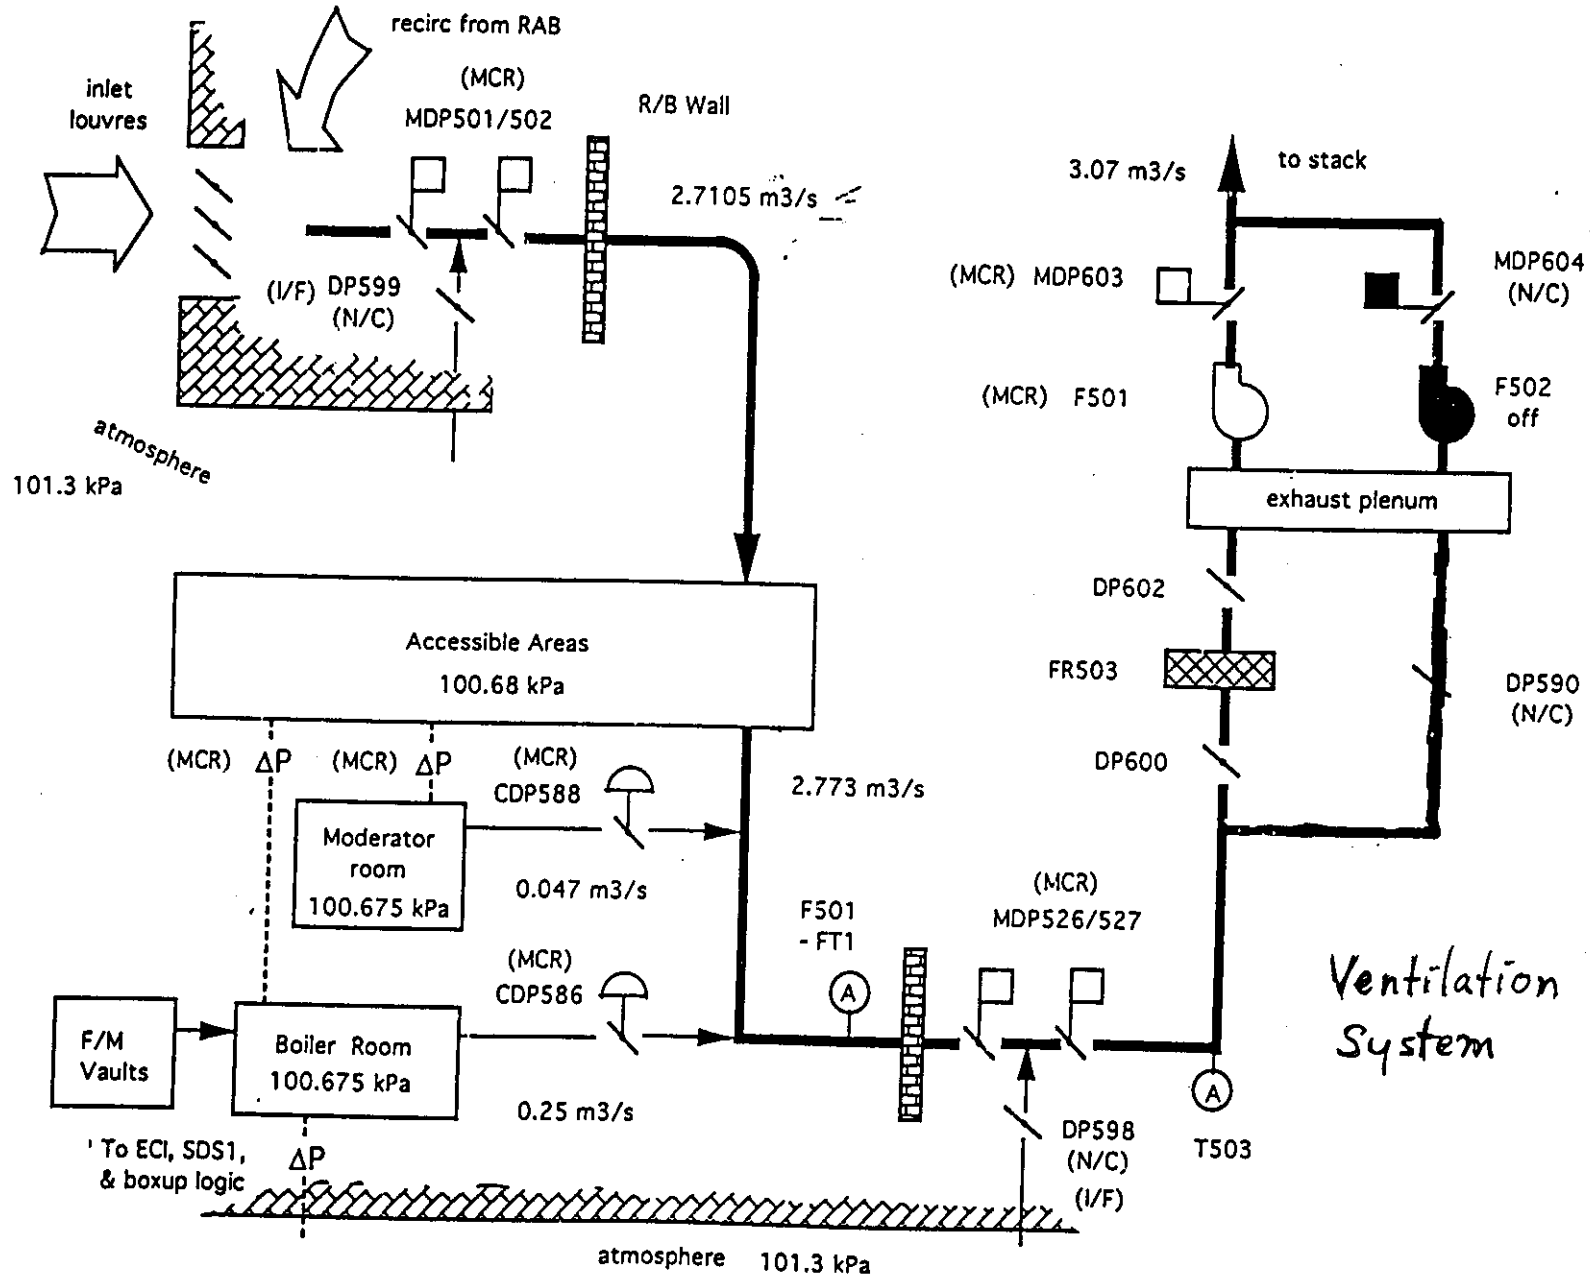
recirc from RAB

inlet louvres

(MCR) MDP501/502

R/B Wall

2.7105 m3/s

(I/F) DP599 (N/C)

atmosphere

101.3 kPa

3.07 m3/s

to stack

(MCR) MDP603

MDP604 (N/C)

(MCR) F501

F502 off

exhaust plenum

DP602

FR503

DP590 (N/C)

DP600

Accessible Areas
100.68 kPa

(MCR) ΔP

(MCR) ΔP

(MCR) CDP588

2.773 m3/s

Moderator room 100.675 kPa

0.047 m3/s

F501 - FT1

(MCR) MDP526/527

(MCR) CDP586

A

F/M Vaults

Boiler Room 100.675 kPa

0.25 m3/s

A

Ventilation System

' To ECI, SDS1, & boxup logic

ΔP

DP598 (N/C)

(I/F)

T503

atmosphere 101.3 kPa